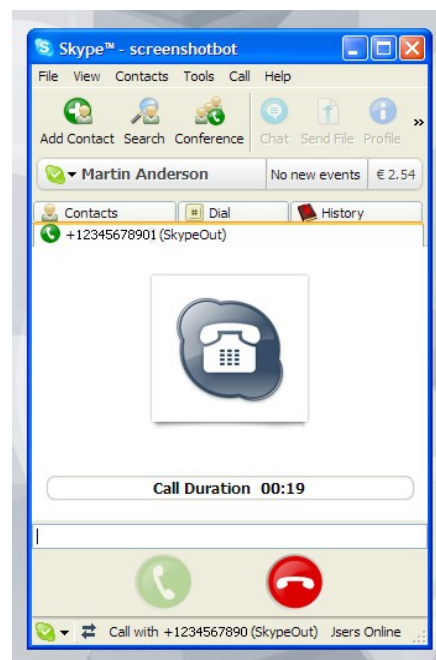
Skype™ - screenshotbot

File View Contacts Tools Call Help

Add Contact Search Conference Chat Send File Profile »

Martin Anderson No new events € 2.54

Contacts Dial History

+12345678901 (SkypeOut)

Call Duration 00:19

Call with +1234567890 (SkypeOut) Jsers Online